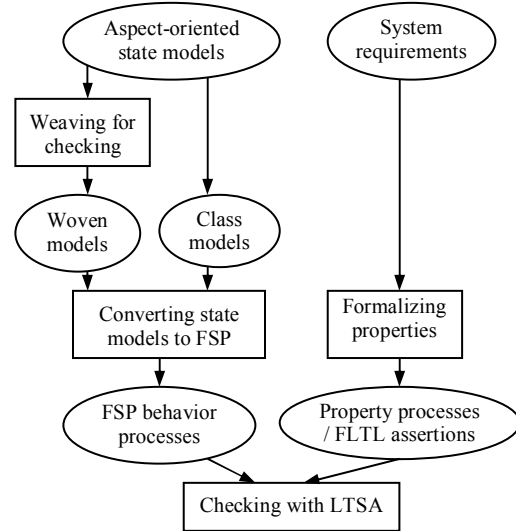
Aspect-oriented state models

System requirements

Weaving for checking

Woven models

Class models

Converting state models to FSP

Formalizing properties

FSP behavior processes

Property processes / FLTL assertions

Checking with LTSA